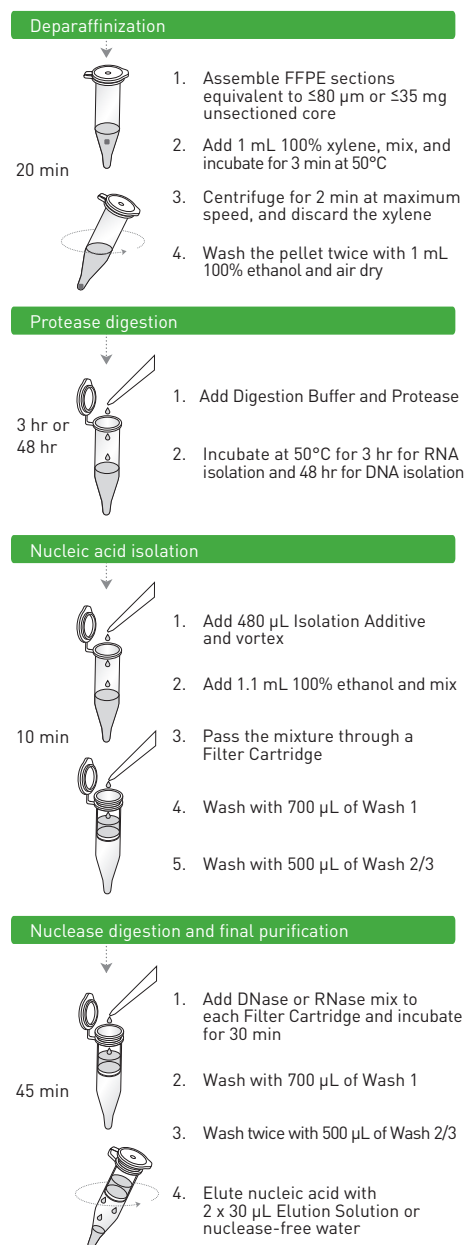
Deparaffinization

20 min

1. Assemble FFPE sections equivalent to ≤80 µm or ≤35 mg unsectioned core

2. Add 1 mL 100% xylene, mix, and incubate for 3 min at 50°C

3. Centrifuge for 2 min at maximum speed, and discard the xylene

4. Wash the pellet twice with 1 mL 100% ethanol and air dry

Protease digestion

3 hr or 48 hr

1. Add Digestion Buffer and Protease

2. Incubate at 50°C for 3 hr for RNA isolation and 48 hr for DNA isolation

Nucleic acid isolation

10 min

1. Add 480 µL Isolation Additive and vortex

2. Add 1.1 mL 100% ethanol and mix

3. Pass the mixture through a Filter Cartridge

4. Wash with 700 µL of Wash 1

5. Wash with 500 µL of Wash 2/3

Nuclease digestion and final purification

45 min

1. Add DNase or RNase mix to each Filter Cartridge and incubate for 30 min

2. Wash with 700 µL of Wash 1

3. Wash twice with 500 µL of Wash 2/3

4. Elute nucleic acid with 2 x 30 µL Elution Solution or nuclease-free water